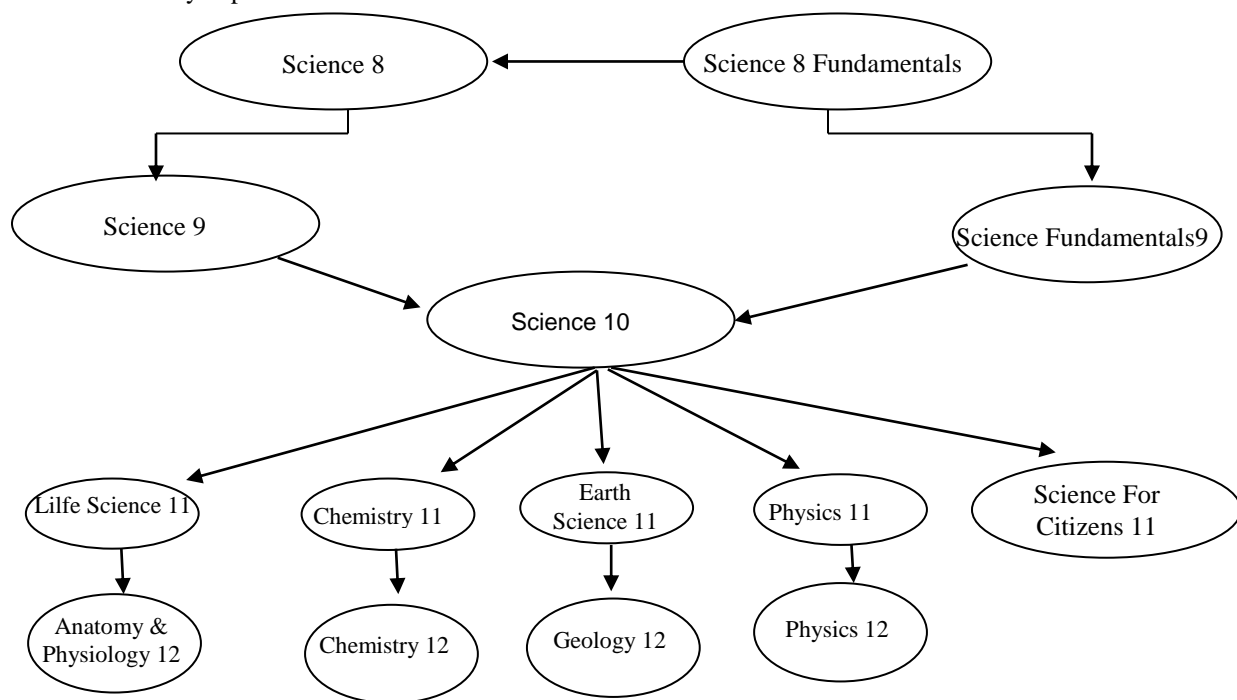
Science 8

Science 8 Fundamentals

Science 9

Science Fundamentals9

Science 10

Lilfe Science 11

Chemistry 11

Earth Science 11

Physics 11

Science For Citizens 11

Anatomy & Physiology 12

Chemistry 12

Geology 12

Physics 12